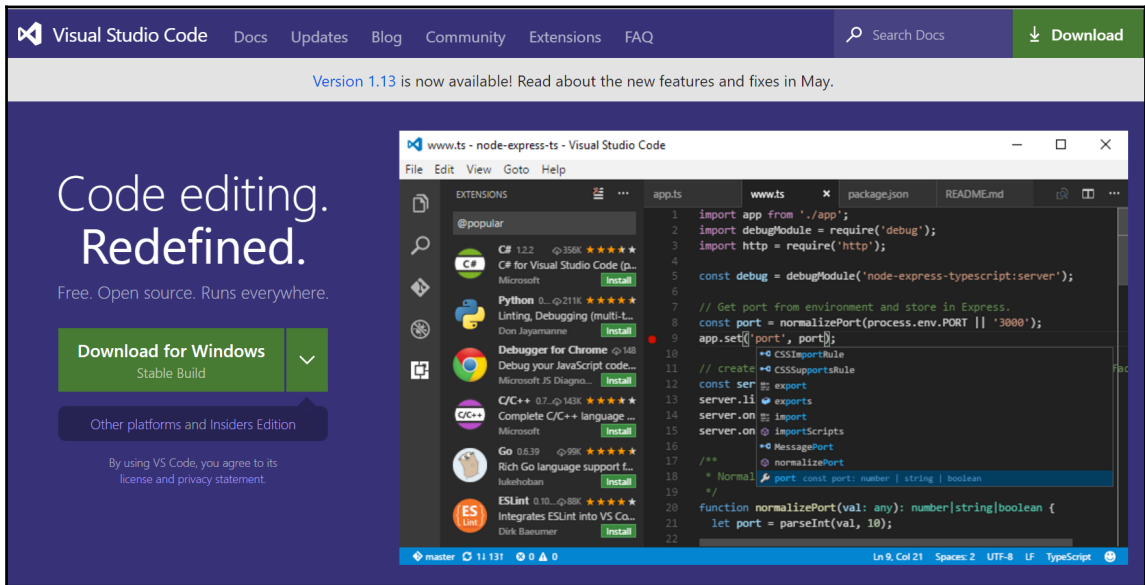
Visual Studio Code Docs Updates Blog Community Extensions FAQ Search Docs Download

Version 1.13 is now available! Read about the new features and fixes in May.

Code editing. Redefined.

Free. Open source. Runs everywhere.

Download for Windows
Stable Build

Other platforms and Insiders Edition

By using VS Code, you agree to its license and privacy statement.

www.ts - node-express-ts - Visual Studio Code

File Edit View Goto Help

EXTENSIONS

@popular

C# 1.2.2 356K ★★★★★
C# for Visual Studio Code (p...
Microsoft Install

Python 0... 211K ★★★★★
Linting, Debugging (multi-t...
Don Jayamanne Install

Debugger for Chrome 148
Debug your JavaScript code...
Microsoft JS Diagno... Install

C/C++ 0.7... 143K ★★★★★
Complete C/C++ language ...
Microsoft Install

Go 0.6.39 99K ★★★★★
Rich Go language support f...
lukehoban Install

ESLint 0.10... 88K ★★★★★
Integrates ESLint into VS Co...
Dirk Baeumer Install

app.ts www.ts package.json README.md

1 import app from './app';
2 import debugModule = require('debug');
3 import http = require('http');
4
5 const debug = debugModule('node-express-typescript:server');
6
7 // Get port from environment and store in Express.
8 const port = normalizePort(process.env.PORT || '3000');
9 app.set('port', port);
10
11 // create
12 const ser
13 server.li
14 server.on
15 server.on
16
17 /**
18 * Normal
19 */
20 function normalizePort(val: any): number|string|boolean {
21 let port = parseInt(val, 10);
22

CSSImportRule
CSSSupportsRule
export
exports
import
importScripts
MessagePort
normalizePort
port const port: number | string | boolean

master 1↓ 131 0 0 Ln 9, Col 21 Spaces: 2 UTF-8 LF TypeScript